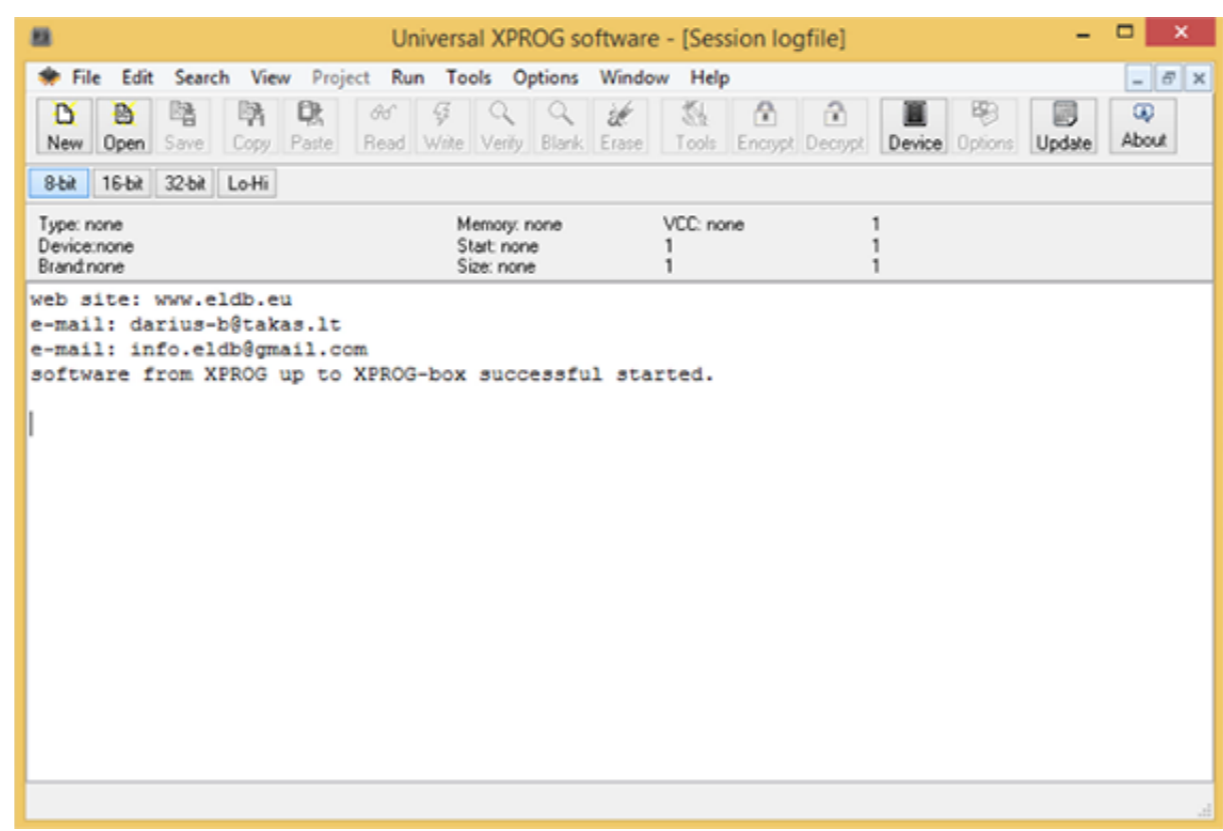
Universal XPROG software - [Session logfile]

File Edit Search View Project Run Tools Options Window Help

New Open Save Copy Paste Read Write Verify Blank Erase Tools Encrypt Decrypt Device Options Update About

8-bit 16-bit 32-bit Lo-Hi

Type: none
Device:none
Brand:none

Memory: none
Start: none
Size: none

VCC: none
1
1

1
1
1

web site: www.eldb.eu
e-mail: darius-b@takas.lt
e-mail: info.eldb@gmail.com
software from XPROG up to XPROG-box successful started.